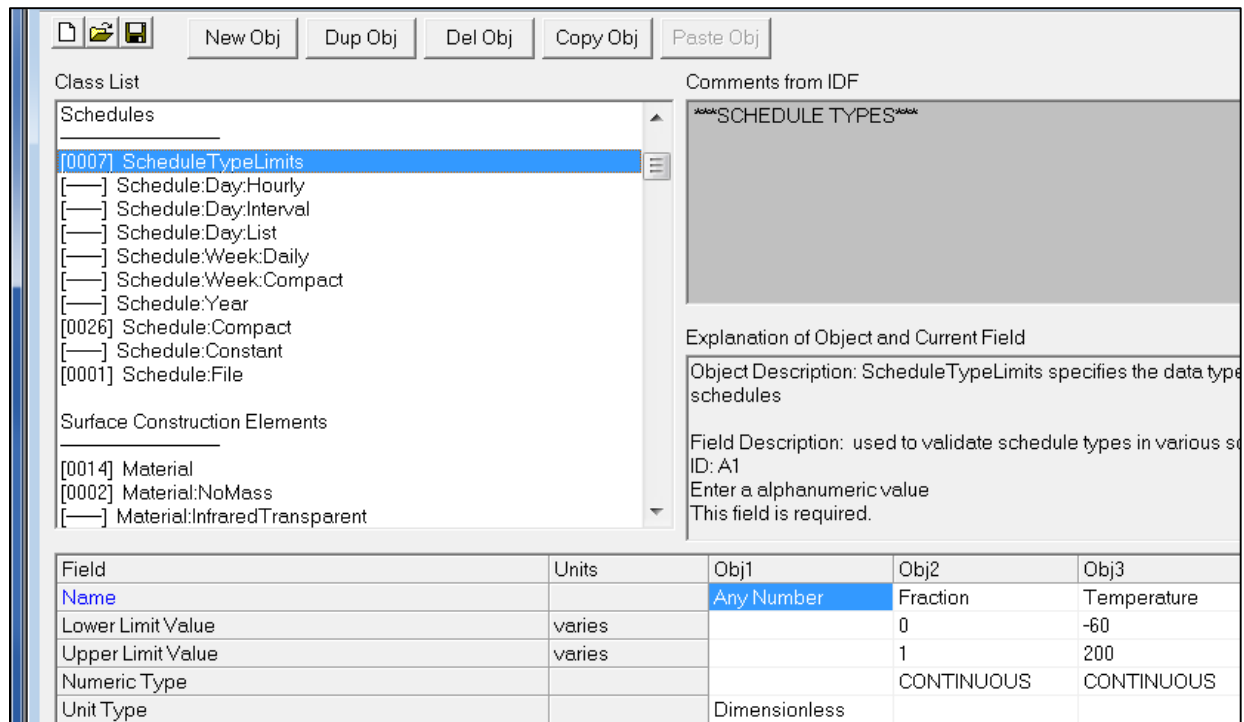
New Obj Dup Obj Del Obj Copy Obj Paste Obj

Class List

Schedules
————————
[0007] ScheduleTypeLimits
[——] Schedule:Day:Hourly
[——] Schedule:Day:Interval
[——] Schedule:Day:List
[——] Schedule:Week:Daily
[——] Schedule:Week:Compact
[——] Schedule:Year
[0026] Schedule:Compact
[——] Schedule:Constant
[0001] Schedule:File

Surface Construction Elements
————————
[0014] Material
[0002] Material:NoMass
[——] Material:InfraredTransparent

Comments from IDF

***SCHEDULE TYPES***

Explanation of Object and Current Field

Object Description: ScheduleTypeLimits specifies the data type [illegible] schedules

Field Description: used to validate schedule types in various s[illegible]
ID: A1
Enter a alphanumeric value
This field is required.

| Field | Units | Obj1 | Obj2 | Obj3 |
|---|---|---|---|---|
| Name | | Any Number | Fraction | Temperature |
| Lower Limit Value | varies | | 0 | -60 |
| Upper Limit Value | varies | | 1 | 200 |
| Numeric Type | | | CONTINUOUS | CONTINUOUS |
| Unit Type | | Dimensionless | | |